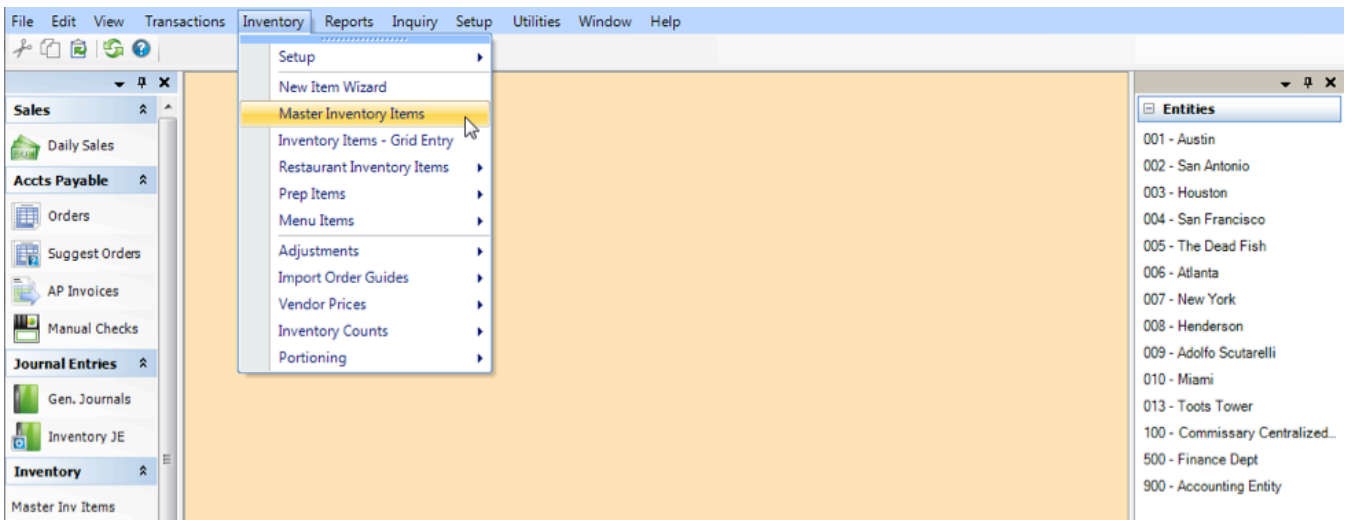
File Edit View Transactions Inventory Reports Inquiry Setup Utilities Window Help

Sales
Daily Sales
Accts Payable
Orders
Suggest Orders
AP Invoices
Manual Checks
Journal Entries
Gen. Journals
Inventory JE
Inventory
Master Inv Items

Setup
New Item Wizard
Master Inventory Items
Inventory Items - Grid Entry
Restaurant Inventory Items
Prep Items
Menu Items
Adjustments
Import Order Guides
Vendor Prices
Inventory Counts
Portioning

Entities
001 - Austin
002 - San Antonio
003 - Houston
004 - San Francisco
005 - The Dead Fish
006 - Atlanta
007 - New York
008 - Henderson
009 - Adolfo Scutarelli
010 - Miami
013 - Toots Tower
100 - Commissary Centralized...
500 - Finance Dept
900 - Accounting Entity